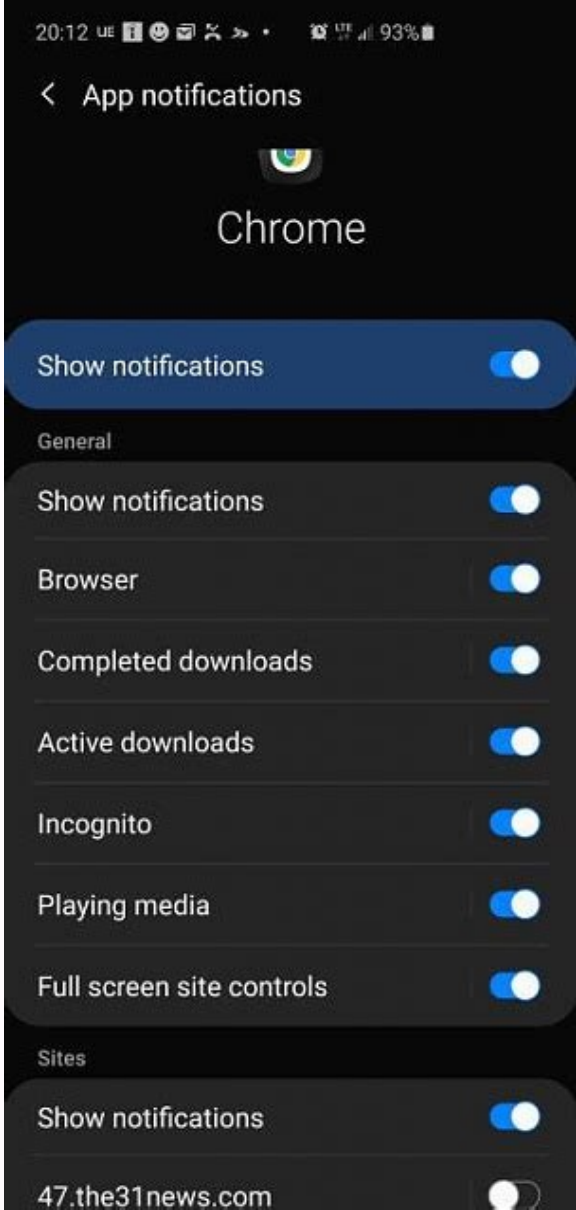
20:12 UE 93%

App notifications

Chrome

Show notifications

General

Show notifications

Browser

Completed downloads

Active downloads

Incognito

Playing media

Full screen site controls

Sites

Show notifications

47.the31news.com